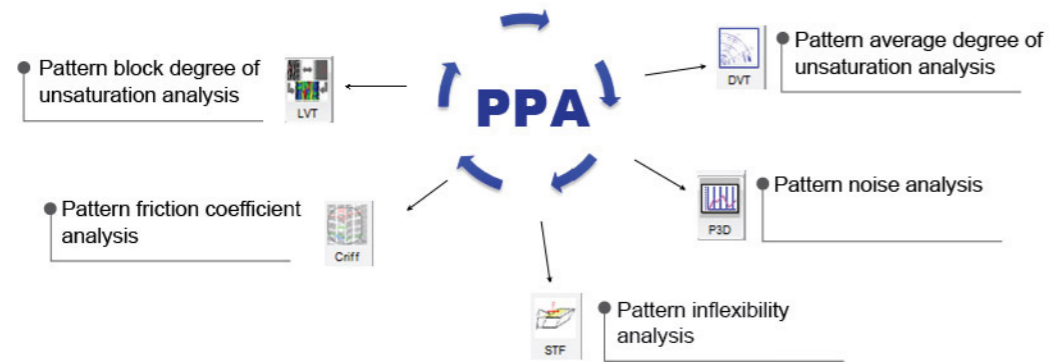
PPA

Pattern block degree of unsaturation analysis

LVT

DVT

Pattern average degree of unsaturation analysis

Pattern friction coefficient analysis

Criff

P3D

Pattern noise analysis

STF

Pattern inflexibility analysis